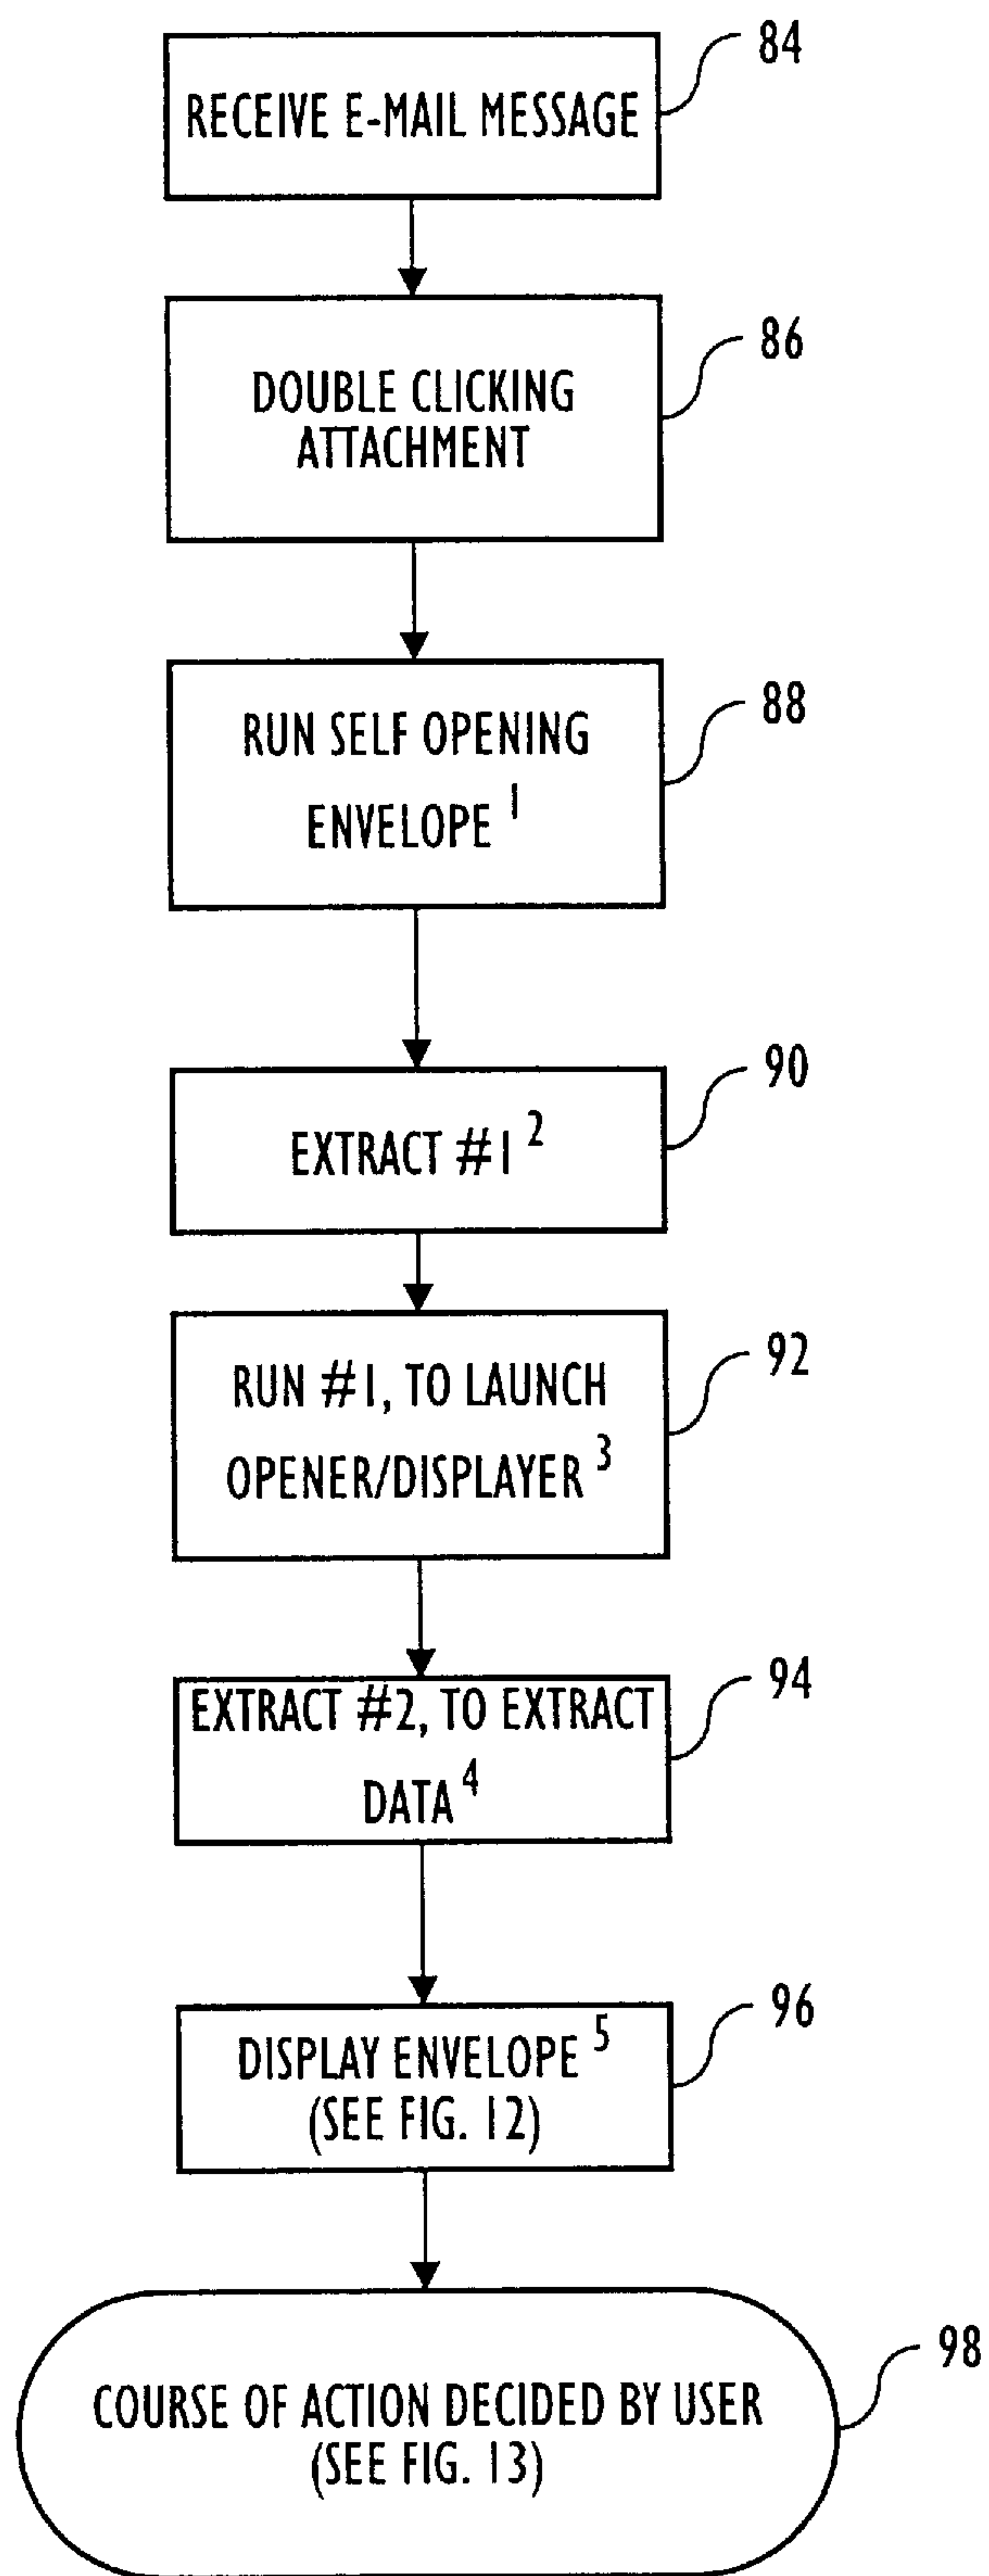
RECEIVE E-MAIL MESSAGE
84

DOUBLE CLICKING ATTACHMENT
86

RUN SELF OPENING ENVELOPE $^1$
88

EXTRACT #1 $^2$
90

RUN #1, TO LAUNCH OPENER/DISPLAYER $^3$
92

EXTRACT #2, TO EXTRACT DATA $^4$
94

DISPLAY ENVELOPE $^5$ (SEE FIG. 12)
96

COURSE OF ACTION DECIDED BY USER (SEE FIG. 13)
98